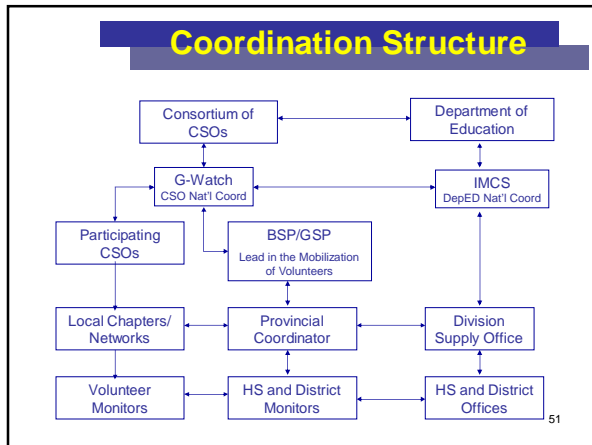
Coordination Structure

Consortium of CSOs

Department of Education

G-Watch
CSO Nat'l Coord

IMCS
DepED Nat'l Coord

Participating CSOs

BSP/GSP
Lead in the Mobilization of Volunteers

Local Chapters/ Networks

Provincial Coordinator

Division Supply Office

Volunteer Monitors

HS and District Monitors

HS and District Offices

51